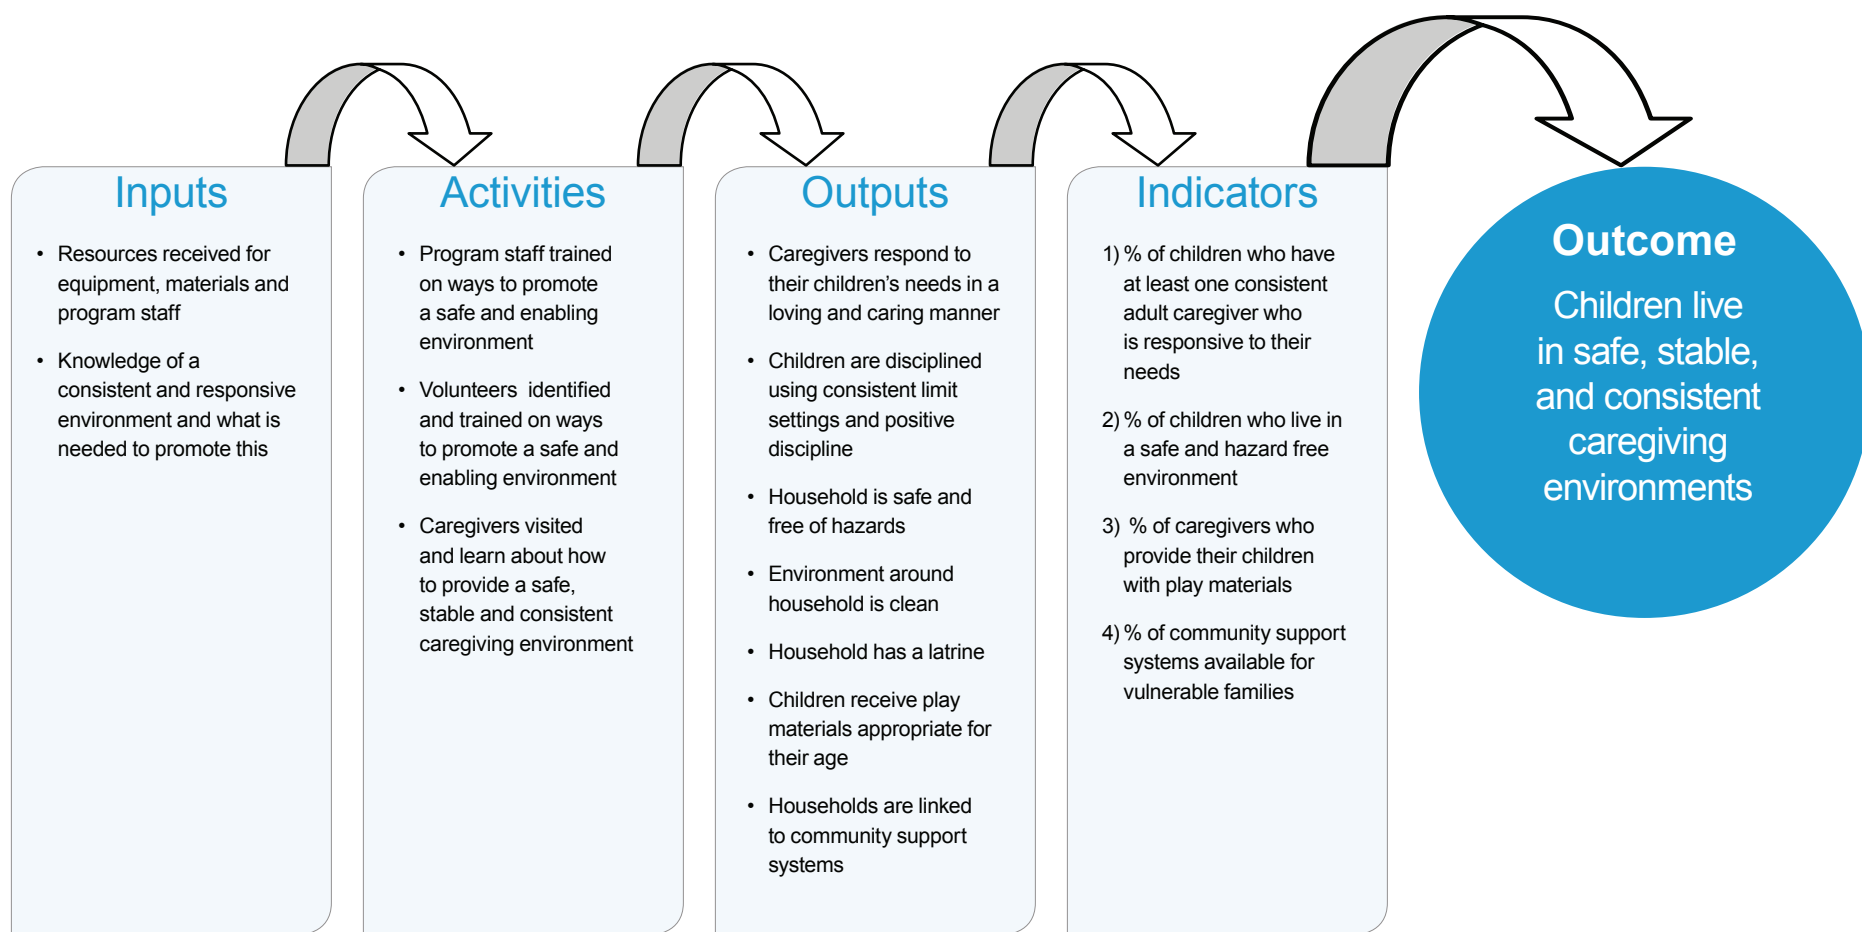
Inputs

- Resources received for equipment, materials and program staff
- Knowledge of a consistent and responsive environment and what is needed to promote this

Activities

- Program staff trained on ways to promote a safe and enabling environment
- Volunteers identified and trained on ways to promote a safe and enabling environment
- Caregivers visited and learn about how to provide a safe, stable and consistent caregiving environment

Outputs

- Caregivers respond to their children's needs in a loving and caring manner
- Children are disciplined using consistent limit settings and positive discipline
- Household is safe and free of hazards
- Environment around household is clean
- Household has a latrine
- Children receive play materials appropriate for their age
- Households are linked to community support systems

Indicators

1) % of children who have at least one consistent adult caregiver who is responsive to their needs
2) % of children who live in a safe and hazard free environment
3) % of caregivers who provide their children with play materials
4) % of community support systems available for vulnerable families

Outcome

Children live in safe, stable, and consistent caregiving environments